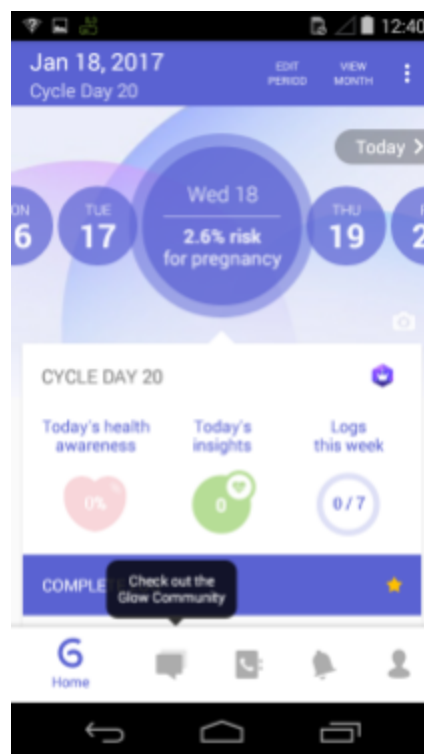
12:40

Jan 18, 2017
Cycle Day 20

EDIT PERIOD

VIEW MONTH

Today >

ON
6

TUE
17

Wed 18
2.6% risk
for pregnancy

THU
19

F
2

CYCLE DAY 20

Today's health awareness

Today's insights

Logs this week

0%

0

0/7

COMPLE

Check out the Glow Community

Home